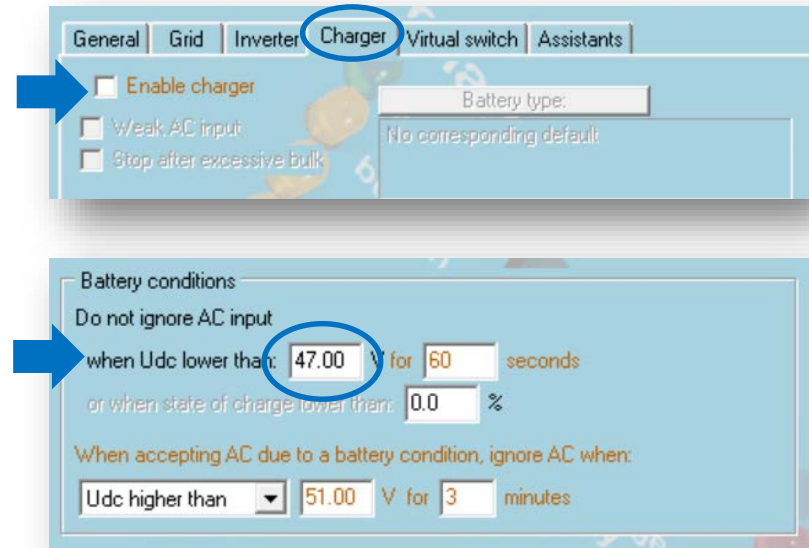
General | Grid | Inverter | Charger | Virtual switch | Assistants

Enable charger

Weak AC input

Stop after excessive bulk

Battery type:

No corresponding default

Battery conditions

Do not ignore AC input

when Udc lower than: 47.00 V for 60 seconds

or when state of charge lower than: 0.0 %

When accepting AC due to a battery condition, ignore AC when:

Udc higher than 51.00 V for 3 minutes